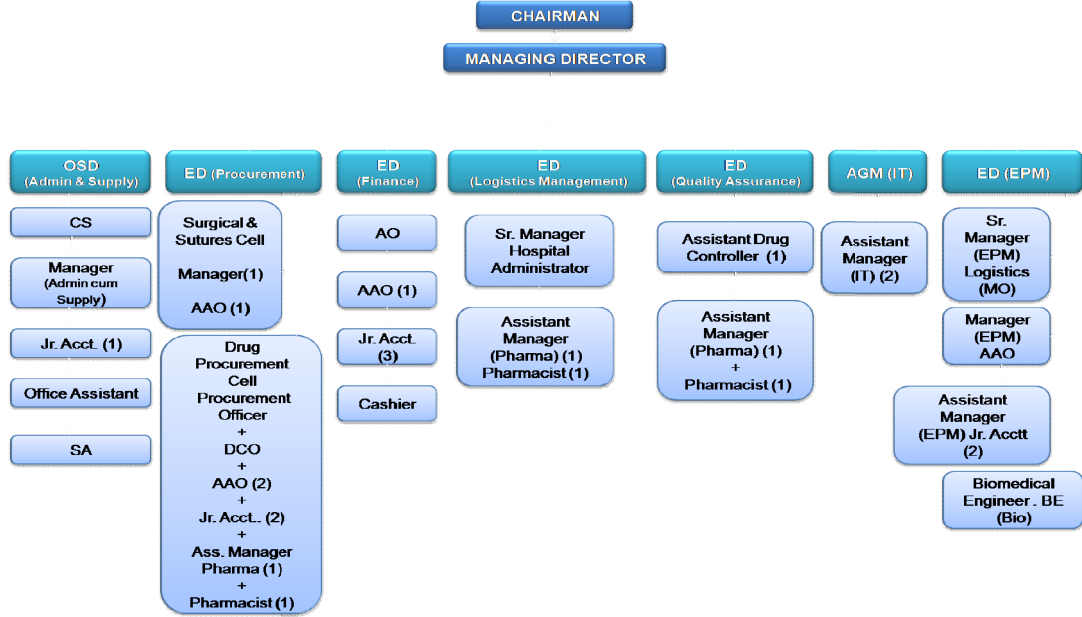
CHAIRMAN

MANAGING DIRECTOR

OSD (Admin & Supply)

CS

Manager (Admin cum Supply)

Jr. Acct. (1)

Office Assistant

SA

ED (Procurement)

Surgical & Sutures Cell Manager(1) AAO (1)

Drug Procurement Cell Procurement Officer + DCO + AAO (2) + Jr. Acct.. (2) + Ass. Manager Pharma (1) + Pharmacist (1)

ED (Finance)

AO

AAO (1)

Jr. Acct. (3)

Cashier

ED (Logistics Management)

Sr. Manager Hospital Administrator

Assistant Manager (Pharma) (1) Pharmacist (1)

ED (Quality Assurance)

Assistant Drug Controller (1)

Assistant Manager (Pharma) (1) + Pharmacist (1)

AGM (IT)

Assistant Manager (IT) (2)

ED (EPM)

Sr. Manager (EPM) Logistics (MO)

Manager (EPM) AAO

Assistant Manager (EPM) Jr. Acctt (2)

Biomedical Engineer . BE (Bio)